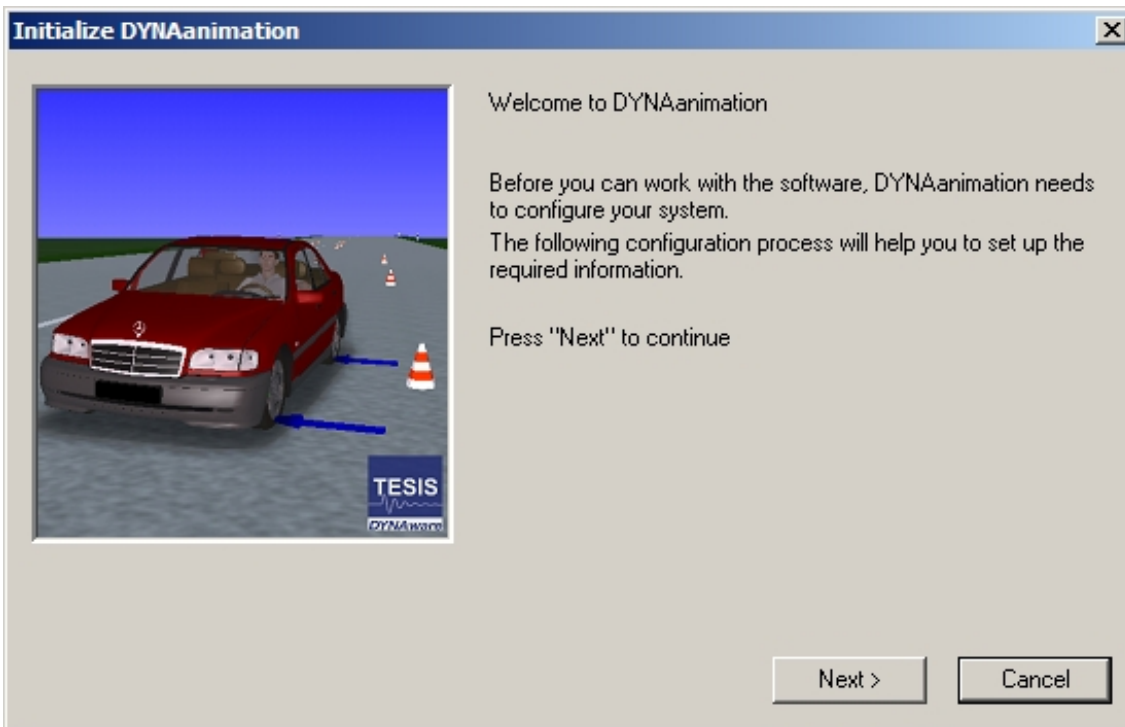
Initialize DYNAanimation

TESIS
DYNAware

Welcome to DYNAanimation

Before you can work with the software, DYNAanimation needs to configure your system.
The following configuration process will help you to set up the required information.

Press "Next" to continue

Next >

Cancel